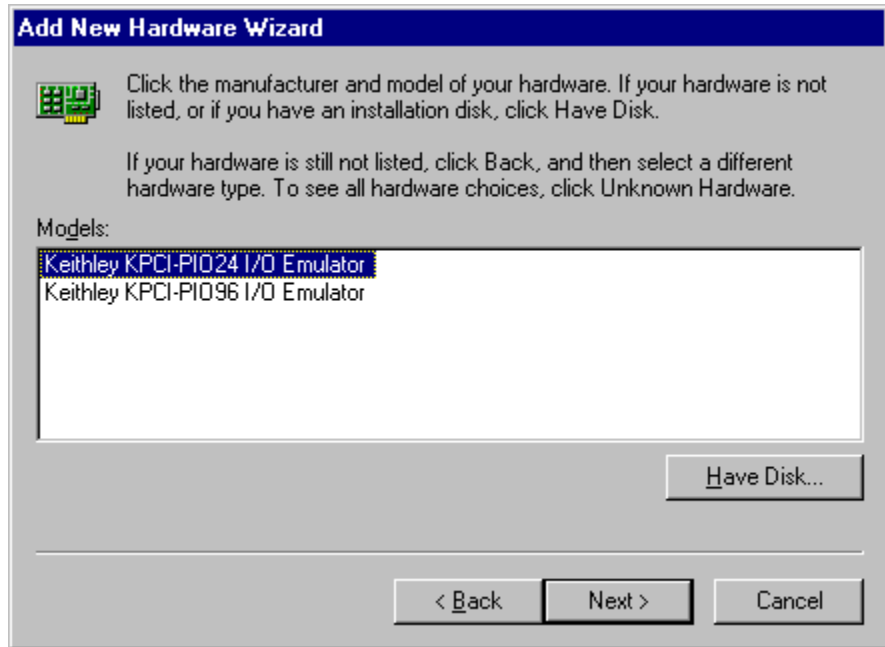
Add New Hardware Wizard

Click the manufacturer and model of your hardware. If your hardware is not listed, or if you have an installation disk, click Have Disk.

If your hardware is still not listed, click Back, and then select a different hardware type. To see all hardware choices, click Unknown Hardware.

Models:

Keithley KPCI-PIO24 I/O Emulator
Keithley KPCI-PIO96 I/O Emulator

Have Disk...

< Back

Next >

Cancel